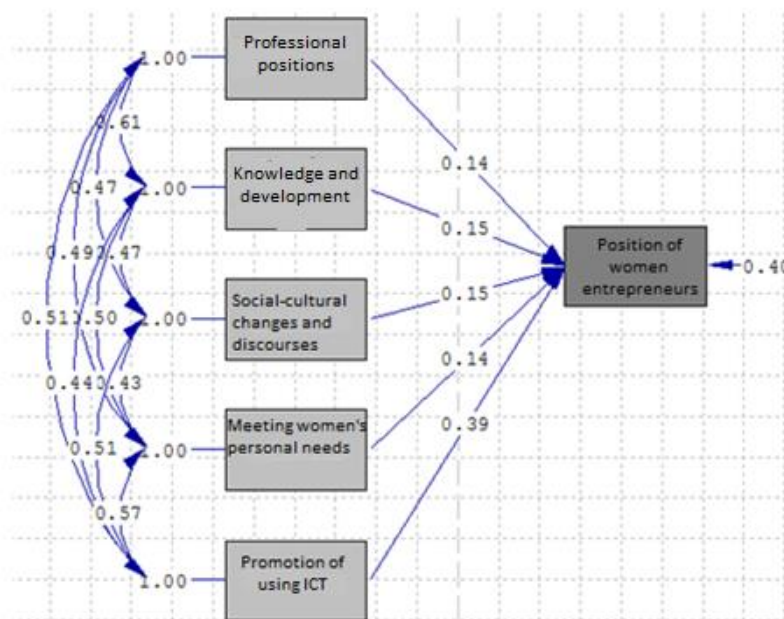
1.00
Professional positions
0.61
0.47
1.00
Knowledge and development
0.49
0.47
0.51
0.50
1.00
Social-cultural changes and discourses
0.44
0.43
0.51
1.00
Meeting women's personal needs
0.57
1.00
Promotion of using ICT
0.14
0.15
0.15
0.14
0.39
Position of women entrepreneurs
0.40